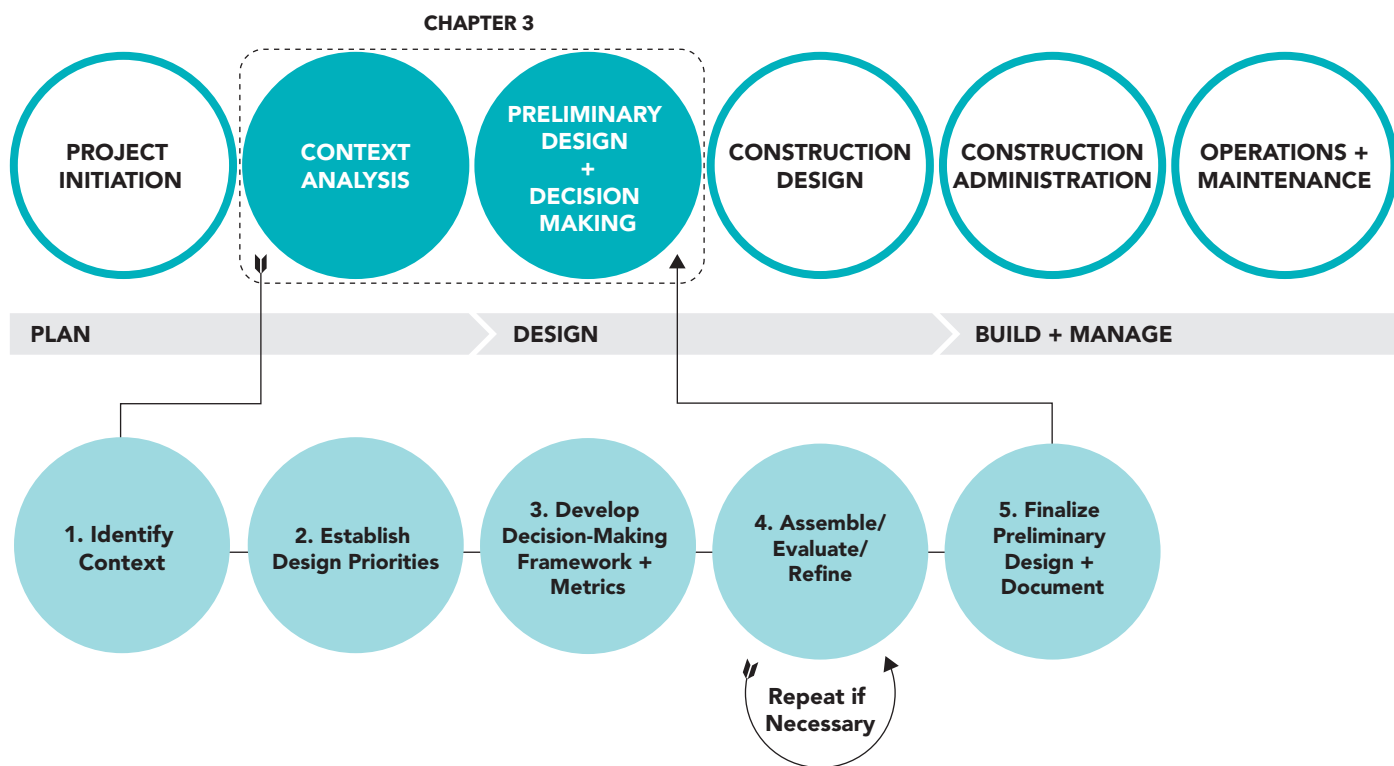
CHAPTER 3

PROJECT INITIATION

CONTEXT ANALYSIS

PRELIMINARY DESIGN + DECISION MAKING

CONSTRUCTION DESIGN

CONSTRUCTION ADMINISTRATION

OPERATIONS + MAINTENANCE

PLAN

DESIGN

BUILD + MANAGE

1. Identify Context

2. Establish Design Priorities

3. Develop Decision-Making Framework + Metrics

4. Assemble/ Evaluate/ Refine

5. Finalize Preliminary Design + Document

Repeat if Necessary